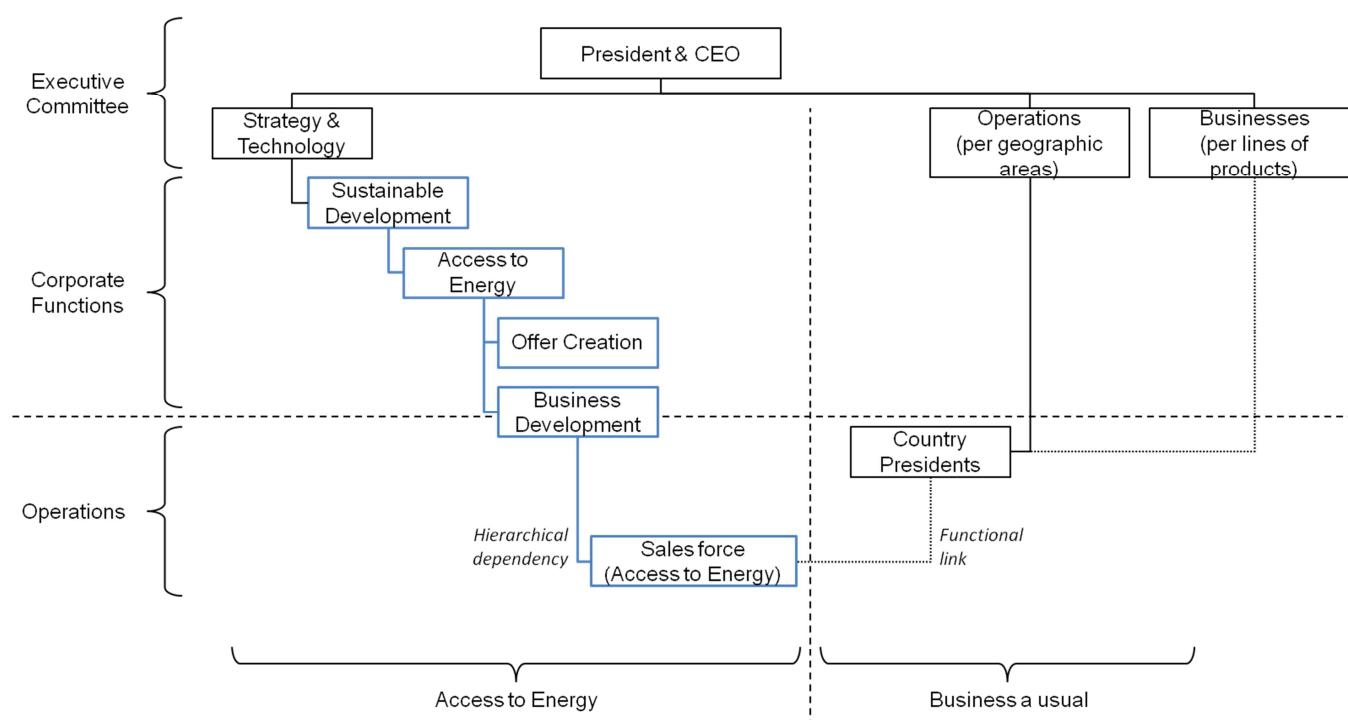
Executive Committee

President & CEO

Strategy & Technology

Operations (per geographic areas)

Businesses (per lines of products)

Corporate Functions

Sustainable Development

Access to Energy

Offer Creation

Business Development

Operations

Country Presidents

Hierarchical dependency

Sales force (Access to Energy)

Functional link

Access to Energy

Business a usual